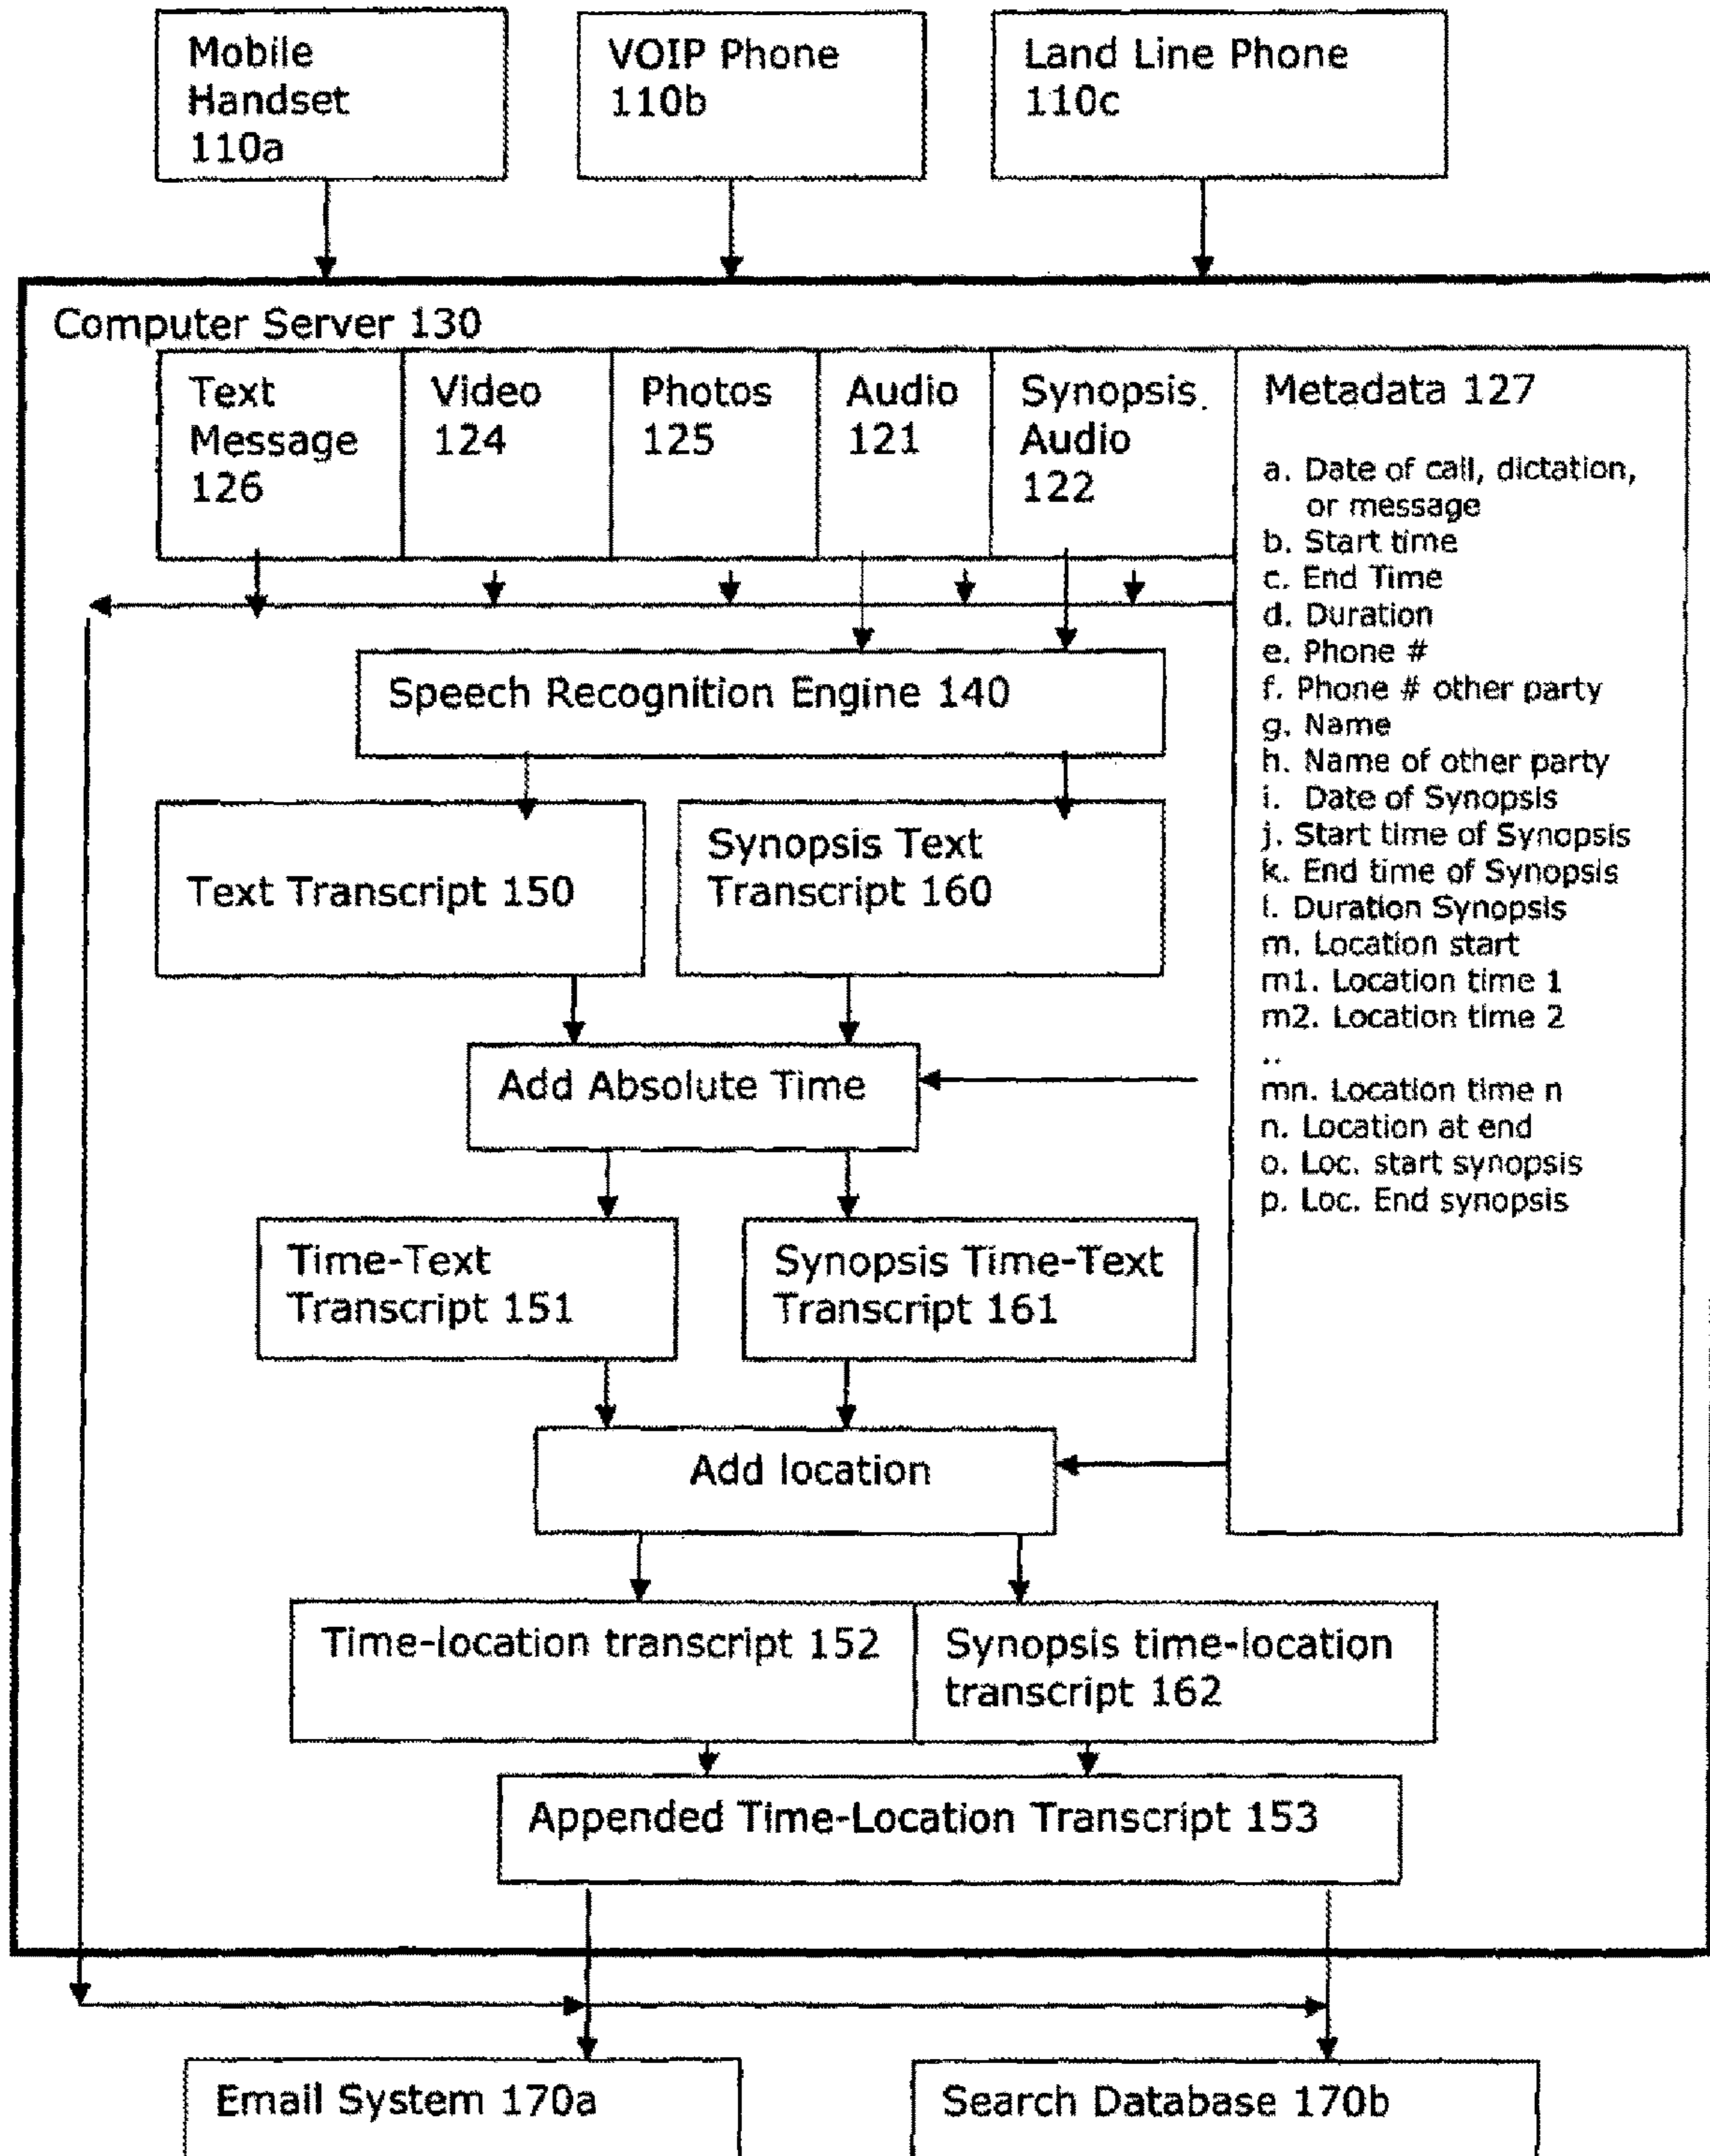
Mobile Handset 110a

VOIP Phone 110b

Land Line Phone 110c

Computer Server 130

Text Message 126

Video 124

Photos 125

Audio 121

Synopsis Audio 122

Metadata 127

a. Date of call, dictation, or message
b. Start time
c. End Time
d. Duration
e. Phone #
f. Phone # other party
g. Name
h. Name of other party
i. Date of Synopsis
j. Start time of Synopsis
k. End time of Synopsis
l. Duration Synopsis
m. Location start
m1. Location time 1
m2. Location time 2
..
mn. Location time n
n. Location at end
o. Loc. start synopsis
p. Loc. End synopsis

Speech Recognition Engine 140

Text Transcript 150

Synopsis Text Transcript 160

Add Absolute Time

Time-Text Transcript 151

Synopsis Time-Text Transcript 161

Add location

Time-location transcript 152

Synopsis time-location transcript 162

Appended Time-Location Transcript 153

Email System 170a

Search Database 170b